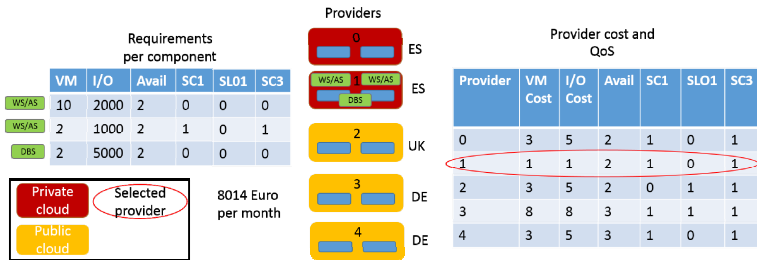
Requirements per component

| | VM | I/O | Avail | SC1 | SL01 | SC3 |
|---|---|---|---|---|---|---|
| WS/AS | 10 | 2000 | 2 | 0 | 0 | 0 |
| WS/AS | 2 | 1000 | 2 | 1 | 0 | 1 |
| DBS | 2 | 5000 | 2 | 0 | 0 | 0 |

Private cloud

Selected provider

Public cloud

8014 Euro per month

Providers

0 ES

1 ES
WS/AS WS/AS
DBS

2 UK

3 DE

4 DE

Provider cost and QoS

| Provider | VM Cost | I/O Cost | Avail | SC1 | SLO1 | SC3 |
|---|---|---|---|---|---|---|
| 0 | 3 | 5 | 2 | 1 | 0 | 1 |
| 1 | 1 | 1 | 2 | 1 | 0 | 1 |
| 2 | 3 | 5 | 2 | 0 | 1 | 1 |
| 3 | 8 | 8 | 3 | 1 | 1 | 1 |
| 4 | 3 | 5 | 3 | 1 | 0 | 1 |